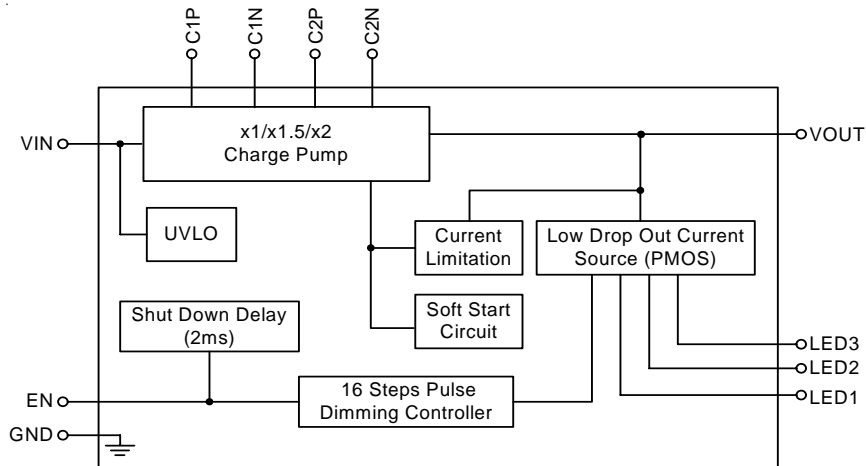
C1P
C1N
C2P
C2N

VIN
x1/x1.5/x2
Charge Pump
VOUT

UVLO

Current Limitation

Low Drop Out Current Source (PMOS)

Shut Down Delay (2ms)

Soft Start Circuit

LED3
LED2
LED1

EN
16 Steps Pulse Dimming Controller

GND